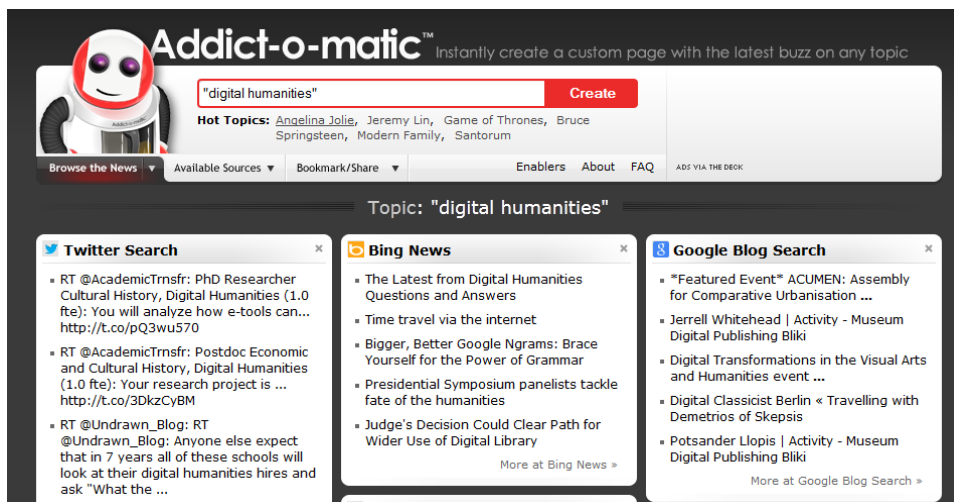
Addict-o-matic™ Instantly create a custom page with the latest buzz on any topic

"digital humanities"

Create

Hot Topics: Angelina Jolie, Jeremy Lin, Game of Thrones, Bruce Springsteen, Modern Family, Santorum

Browse the News ▼ Available Sources ▼ Bookmark/Share ▼ Enablers About FAQ ADS VIA THE DECK

Topic: "digital humanities"

Twitter Search ×

- RT @AcademicTrnsfr: PhD Researcher Cultural History, Digital Humanities (1.0 fte): You will analyze how e-tools can... http://t.co/pQ3wu570
- RT @AcademicTrnsfr: Postdoc Economic and Cultural History, Digital Humanities (1.0 fte): Your research project is ... http://t.co/3DkzCyBM
- RT @Undrawn_Blog: RT @Undrawn_Blog: Anyone else expect that in 7 years all of these schools will look at their digital humanities hires and ask "What the ...

Bing News ×

- The Latest from Digital Humanities Questions and Answers
- Time travel via the internet
- Bigger, Better Google Ngrams: Brace Yourself for the Power of Grammar
- Presidential Symposium panelists tackle fate of the humanities
- Judge's Decision Could Clear Path for Wider Use of Digital Library

More at Bing News »

Google Blog Search ×

- *Featured Event* ACUMEN: Assembly for Comparative Urbanisation ...
- Jerrell Whitehead | Activity - Museum Digital Publishing Bliki
- Digital Transformations in the Visual Arts and Humanities event ...
- Digital Classicist Berlin « Travelling with Demetrios of Skepsis
- Potsander Llopis | Activity - Museum Digital Publishing Bliki

More at Google Blog Search »